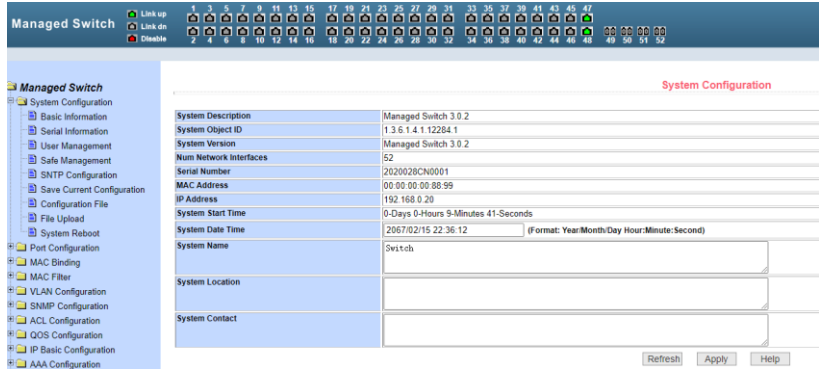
Managed Switch

Link up
Link dn
Disable

1 3 5 7 9 11 13 15 17 19 21 23 25 27 29 31 33 35 37 39 41 43 45 47
2 4 6 8 10 12 14 16 18 20 22 24 26 28 30 32 34 36 38 40 42 44 46 48 49 50 51 52

Managed Switch
System Configuration
Basic Information
Serial Information
User Management
Safe Management
SNTP Configuration
Save Current Configuration
Configuration File
File Upload
System Reboot
Port Configuration
MAC Binding
MAC Filter
VLAN Configuration
SNMP Configuration
ACL Configuration
QOS Configuration
IP Basic Configuration
AAA Configuration

System Configuration

| System Description | Managed Switch 3.0.2 |
|---|---|
| System Object ID | 1.3.6.1.4.1.12284.1 |
| System Version | Managed Switch 3.0.2 |
| Num Network Interfaces | 52 |
| Serial Number | 2020028CN0001 |
| MAC Address | 00:00:00:00:88:99 |
| IP Address | 192.168.0.20 |
| System Start Time | 0-Days 0-Hours 9-Minutes 41-Seconds |
| System Date Time | 2067/02/15 22:36:12 (Format: Year/Month/Day Hour:Minute:Second) |
| System Name | Switch |
| System Location | |
| System Contact | |

Refresh Apply Help